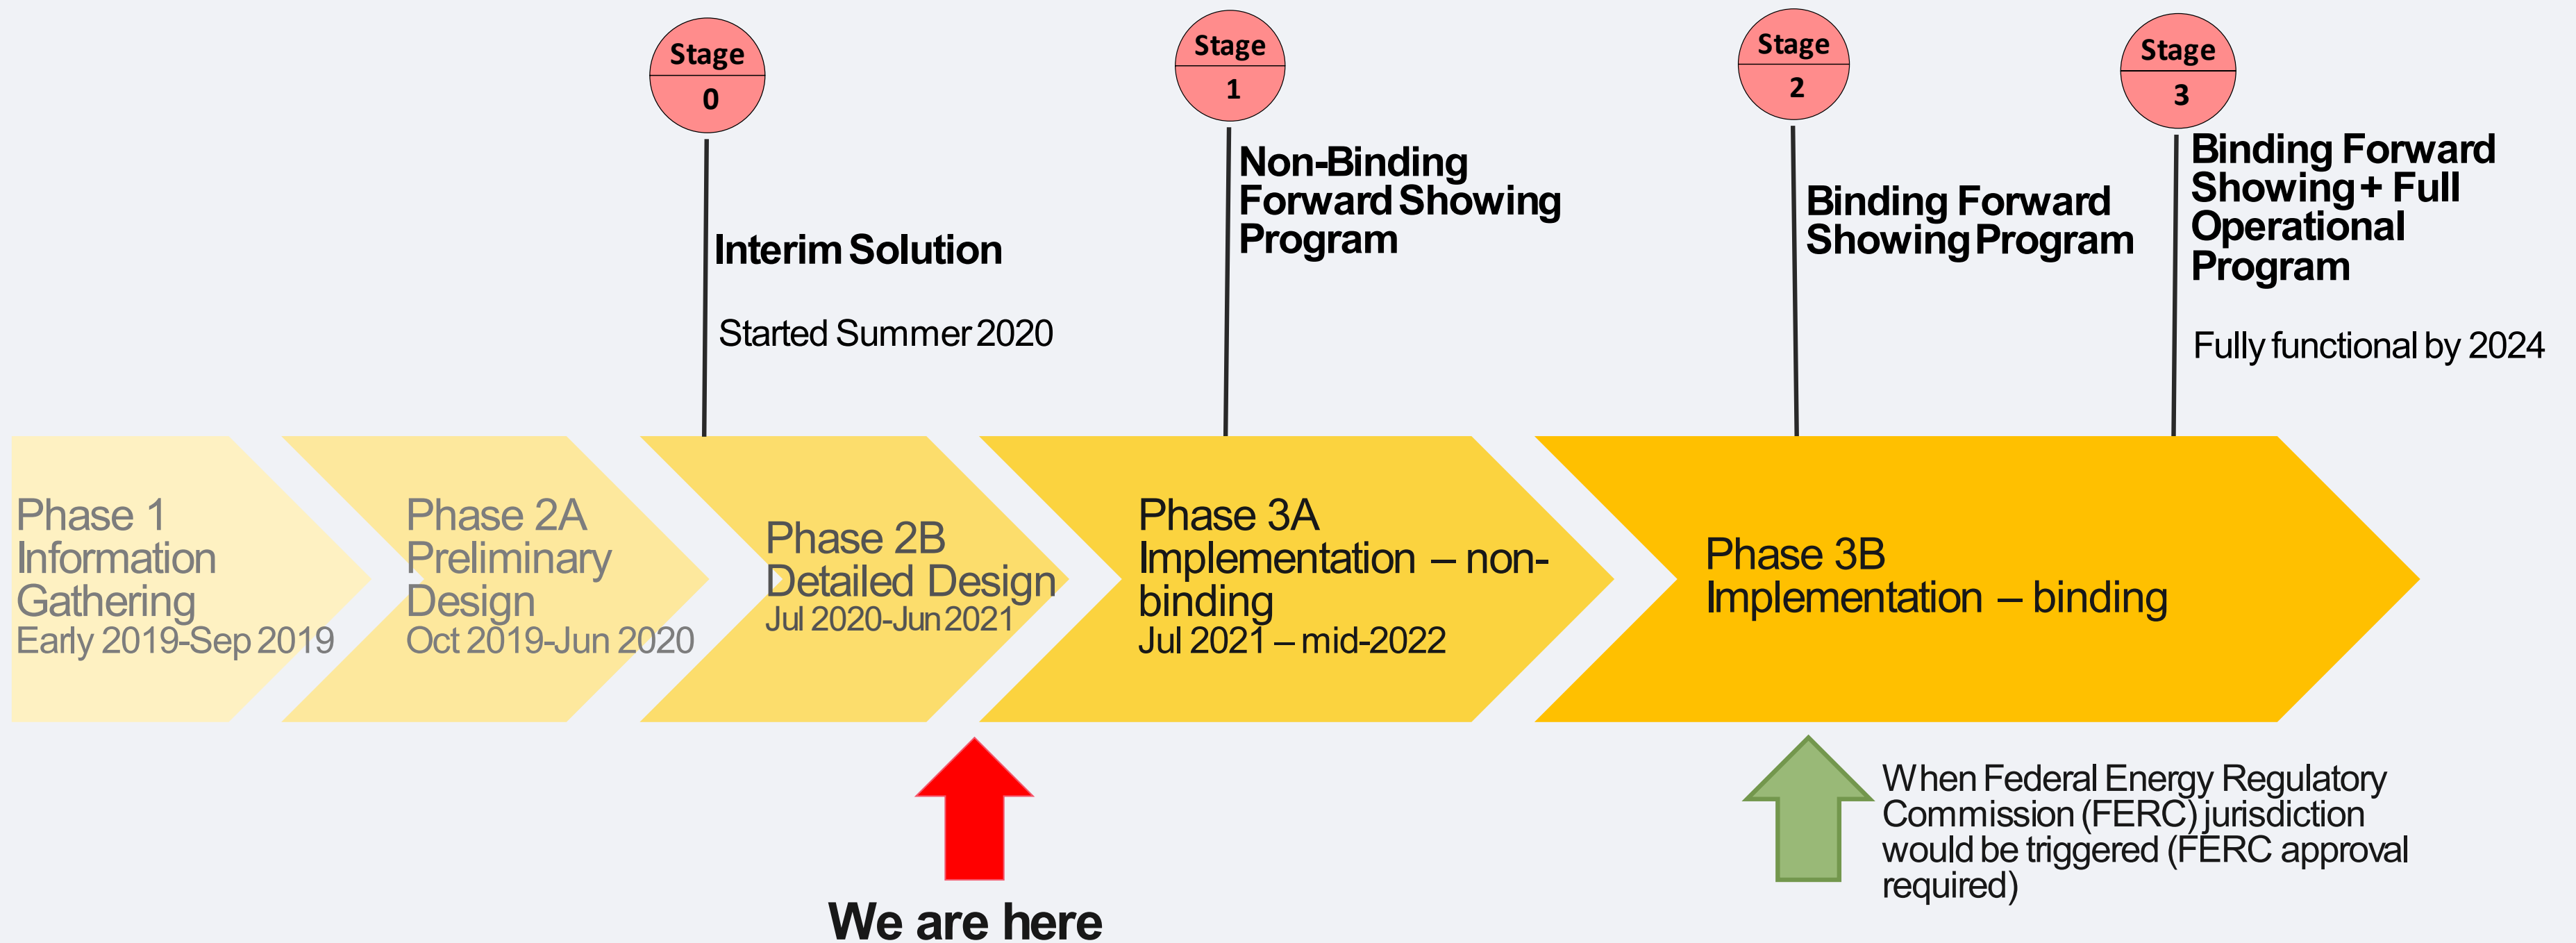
Stage
0

Interim Solution

Started Summer 2020

Stage
1

Non-Binding Forward Showing Program

Stage
2

Binding Forward Showing Program

Stage
3

Binding Forward Showing + Full Operational Program

Fully functional by 2024

Phase 1
Information Gathering
Early 2019-Sep 2019

Phase 2A
Preliminary Design
Oct 2019-Jun 2020

Phase 2B
Detailed Design
Jul 2020-Jun 2021

Phase 3A
Implementation – non-binding
Jul 2021 – mid-2022

Phase 3B
Implementation – binding

We are here

When Federal Energy Regulatory Commission (FERC) jurisdiction would be triggered (FERC approval required)